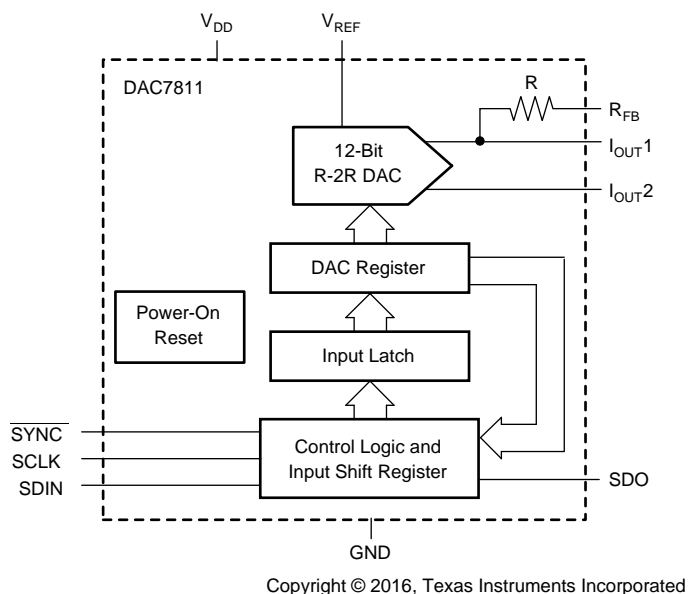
$V_{DD}$

$V_{REF}$

DAC7811

R

$R_{FB}$

12-Bit
R-2R DAC

$I_{OUT}1$

$I_{OUT}2$

DAC Register

Power-On
Reset

Input Latch

$\overline{SYNC}$

SCLK

SDIN

Control Logic and
Input Shift Register

SDO

GND

Copyright © 2016, Texas Instruments Incorporated